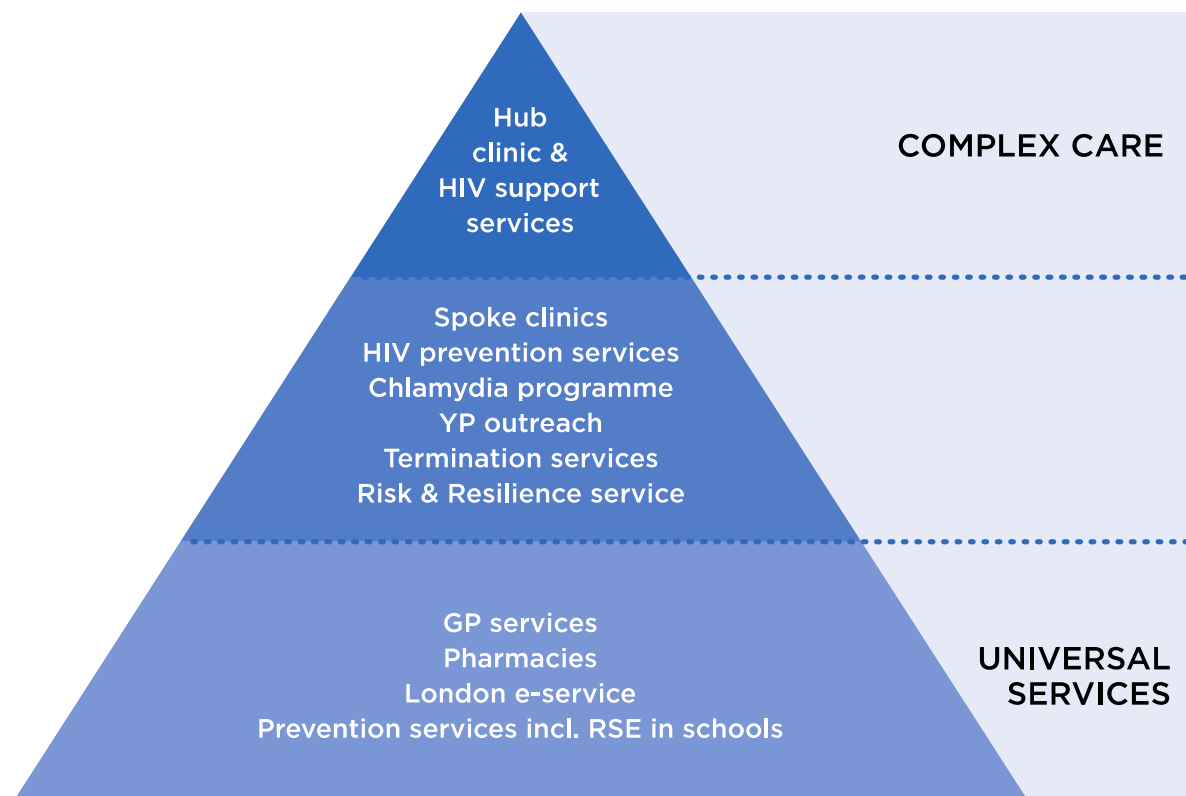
Hub
clinic &
HIV support
services

COMPLEX CARE

Spoke clinics
HIV prevention services
Chlamydia programme
YP outreach
Termination services
Risk & Resilience service

GP services
Pharmacies
London e-service
Prevention services incl. RSE in schools

UNIVERSAL
SERVICES